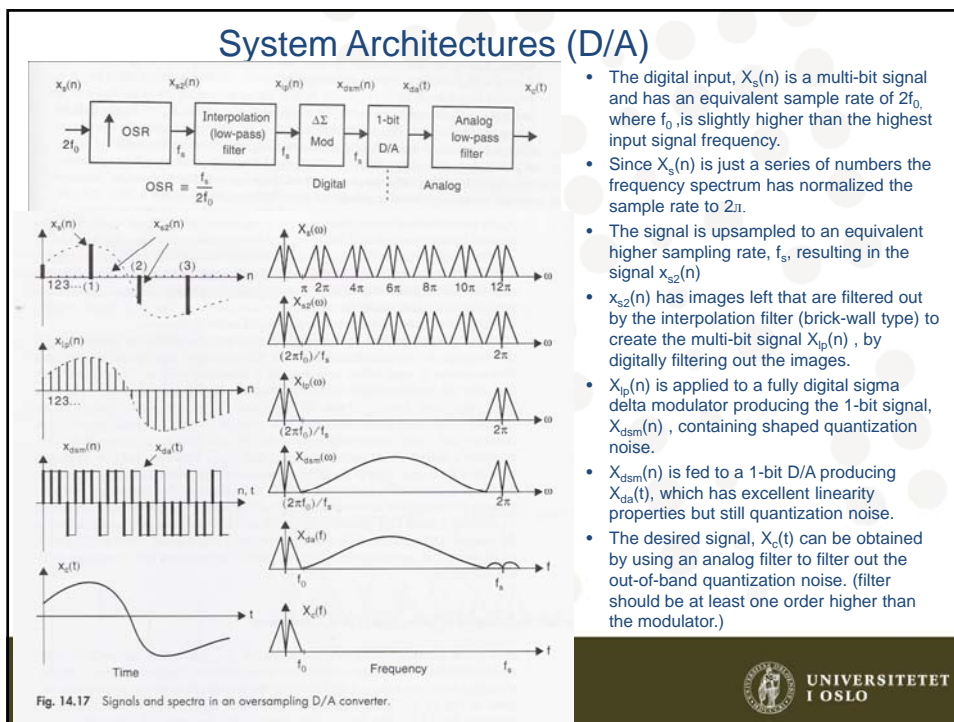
System Architectures (D/A)

$x_s(n)$ $x_{s2}(n)$ $x_{lp}(n)$ $x_{dsm}(n)$ $x_{da}(t)$ $x_c(t)$

$2f_0$ ↑ OSR $f_s$ Interpolation (low-pass) filter $f_s$ ΔΣ Mod $f_s$ 1-bit D/A Analog low-pass filter

$OSR = \frac{f_s}{2f_0}$ Digital Analog

$x_s(n)$ $x_{s2}(n)$ 123···(1) (2) (3) n

$X_s(\omega)$ π 2π 4π 6π 8π 10π 12π ω

$X_{s2}(\omega)$ $(2\pi f_0)/f_s$ 2π ω

$x_{lp}(n)$ 123...

$X_{lp}(\omega)$ $(2\pi f_0)/f_s$ 2π ω

$x_{dsm}(n)$ $x_{da}(t)$ n, t

$X_{dsm}(\omega)$ $(2\pi f_0)/f_s$ 2π ω

$X_{da}(f)$ $f_0$ $f_s$ f

$x_c(t)$ t

$X_c(f)$ $f_0$ $f_s$ f

Time Frequency

Fig. 14.17 Signals and spectra in an oversampling D/A converter.

• The digital input, $X_s(n)$ is a multi-bit signal and has an equivalent sample rate of $2f_0$, where $f_0$ ,is slightly higher than the highest input signal frequency.
• Since $X_s(n)$ is just a series of numbers the frequency spectrum has normalized the sample rate to 2π.
• The signal is upsampled to an equivalent higher sampling rate, $f_s$, resulting in the signal $x_{s2}(n)$
• $x_{s2}(n)$ has images left that are filtered out by the interpolation filter (brick-wall type) to create the multi-bit signal $X_{lp}(n)$ , by digitally filtering out the images.
• $X_{lp}(n)$ is applied to a fully digital sigma delta modulator producing the 1-bit signal, $X_{dsm}(n)$ , containing shaped quantization noise.
• $X_{dsm}(n)$ is fed to a 1-bit D/A producing $X_{da}(t)$, which has excellent linearity properties but still quantization noise.
• The desired signal, $X_c(t)$ can be obtained by using an analog filter to filter out the out-of-band quantization noise. (filter should be at least one order higher than the modulator.)

UNIVERSITETET I OSLO